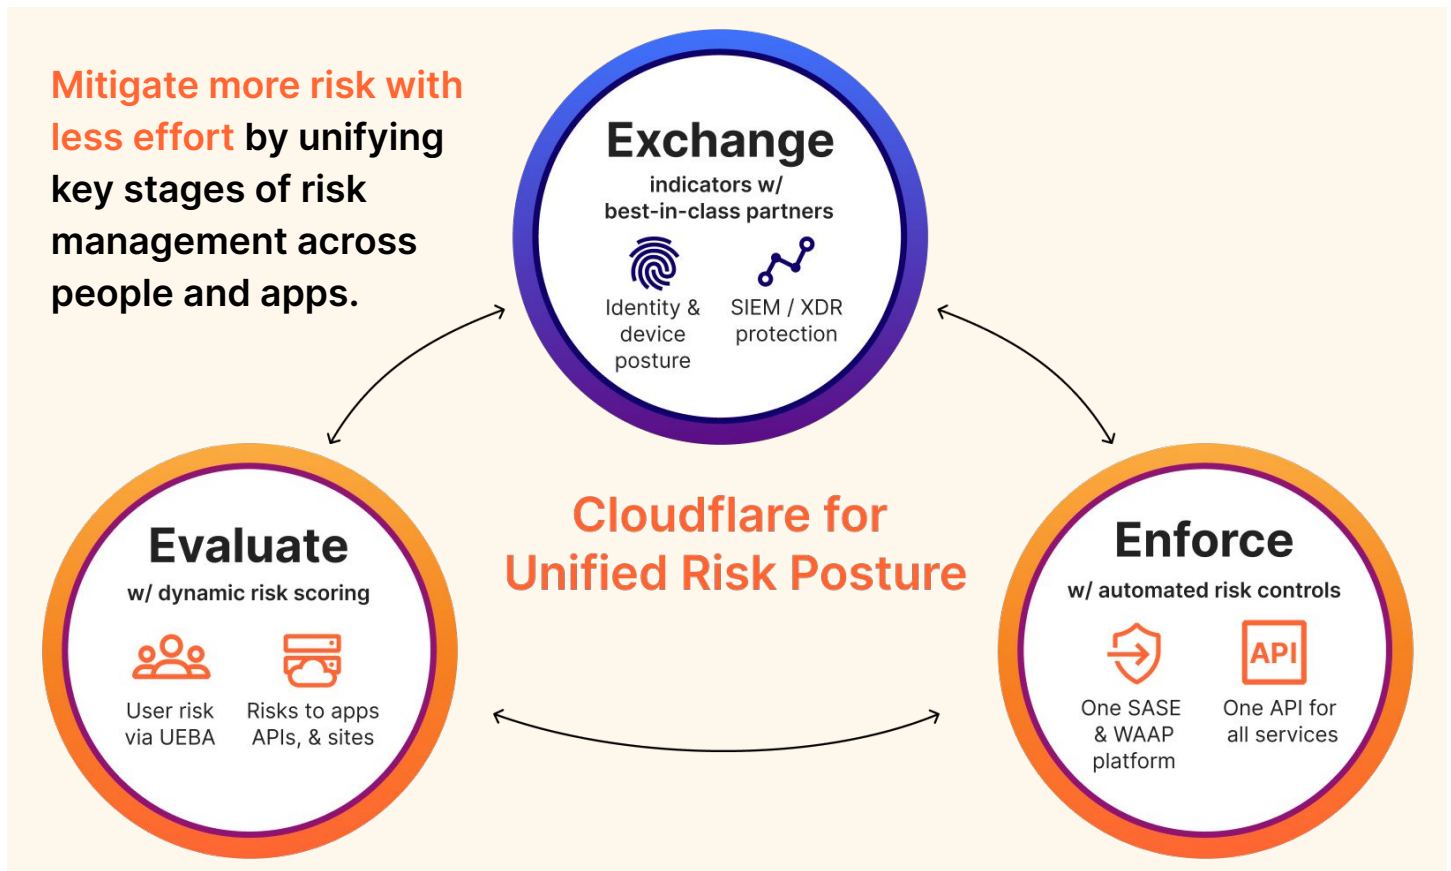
Mitigate more risk with less effort by unifying key stages of risk management across people and apps.

Exchange
indicators w/ best-in-class partners

Identity & device posture

SIEM / XDR protection

Evaluate
w/ dynamic risk scoring

User risk via UEBA

Risks to apps APIs, & sites

Cloudflare for Unified Risk Posture

Enforce
w/ automated risk controls

One SASE & WAAP platform

API

One API for all services